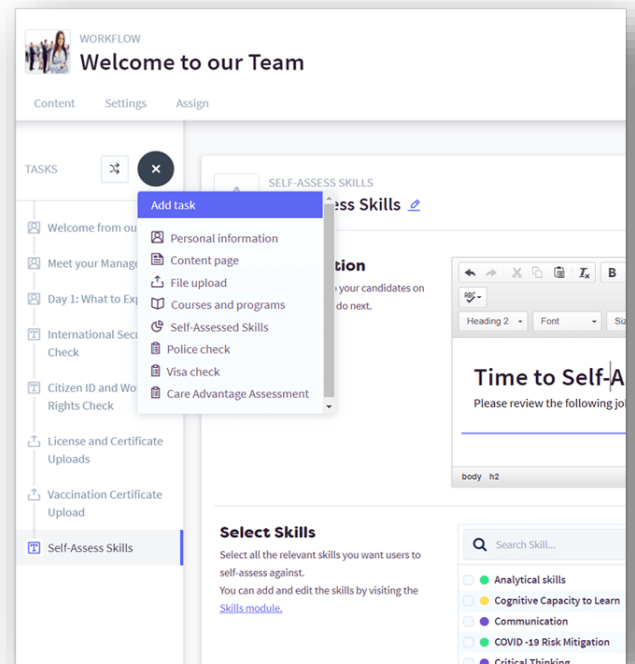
WORKFLOW
Welcome to our Team

Content Settings Assign

TASKS

×

Welcome from ou

Meet your Manage

Day 1: What to Exp

International Secu Check

Citizen ID and Wo Rights Check

License and Certificate Uploads

Vaccination Certificate Upload

Self-Assess Skills

Add task

Personal information
Content page
File upload
Courses and programs
Self-Assessed Skills
Police check
Visa check
Care Advantage Assessment

SELF-ASSESS SKILLS
ess Skills

tion
your candidates on
do next.

Heading 2 Font Si

Time to Self-A
Please review the following jo

body h2

Select Skills
Select all the relevant skills you want users to self-assess against.
You can add and edit the skills by visiting the Skills module.

Search Skill...

Analytical skills
Cognitive Capacity to Learn
Communication
COVID -19 Risk Mitigation
Critical Thinking